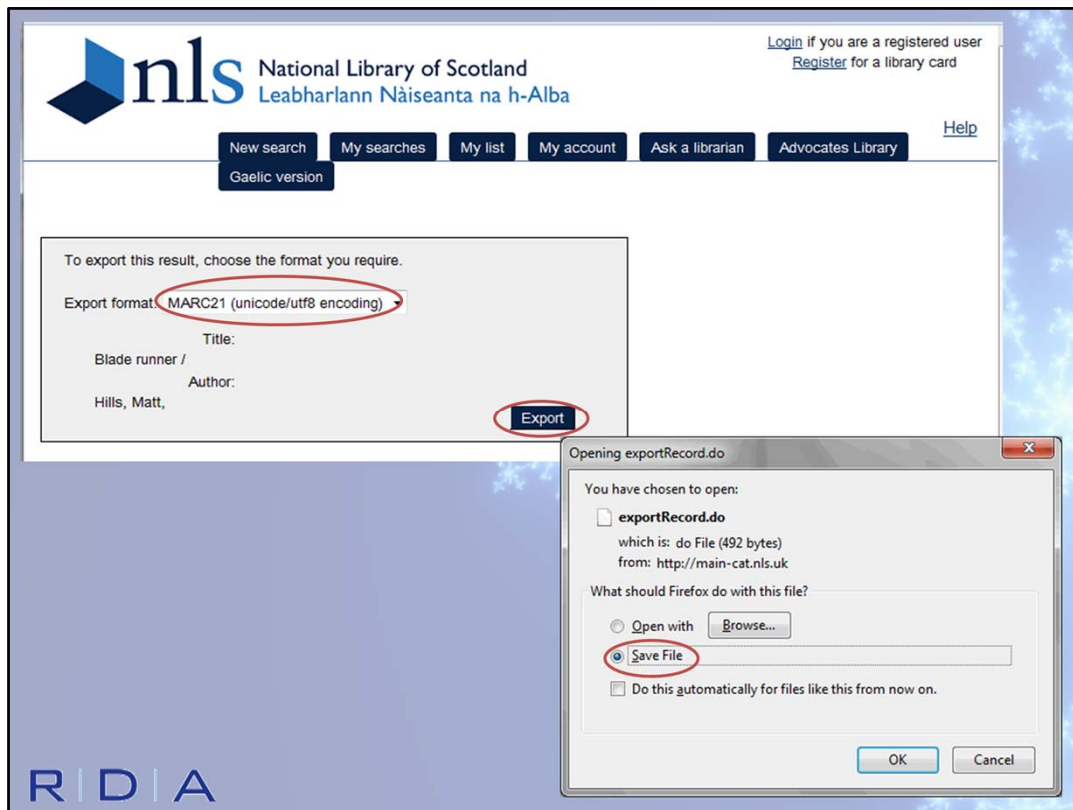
nls National Library of Scotland
Leabharlann Nàiseanta na h-Alba

Login if you are a registered user
Register for a library card

Help

New search | My searches | My list | My account | Ask a librarian | Advocates Library
Gaelic version

To export this result, choose the format you require.

Export format: MARC21 (unicode/utf8 encoding)

Title:
Blade runner /

Author:
Hills, Matt,

Export

Opening exportRecord.do

You have chosen to open:

exportRecord.do

which is: do File (492 bytes)
from: http://main-cat.nls.uk

What should Firefox do with this file?

Open with Browse...

Save File

Do this automatically for files like this from now on.

OK Cancel

RDA